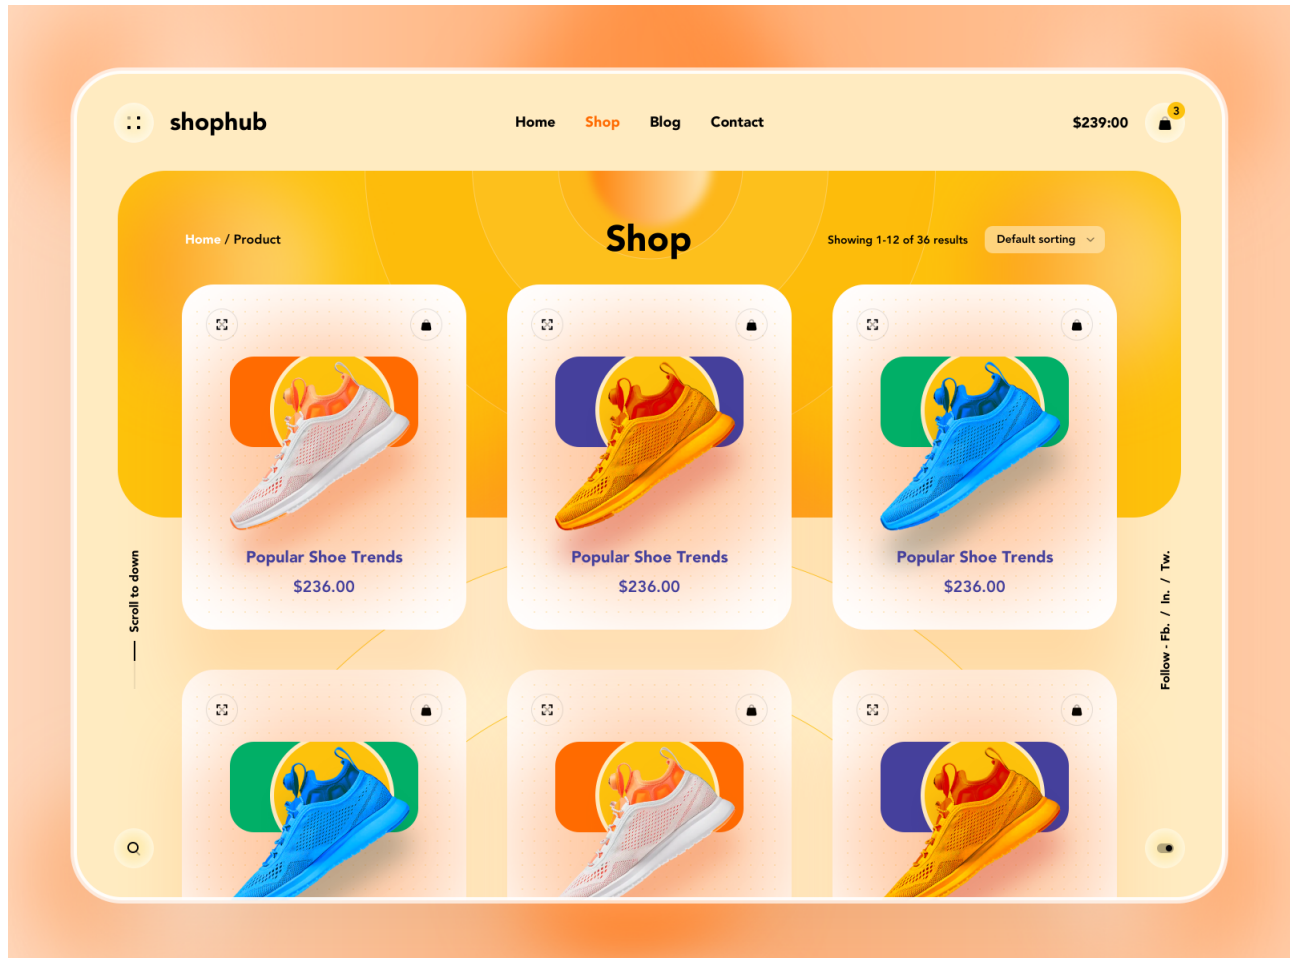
shophub

Home Shop Blog Contact

$239:00 3

Home / Product

Shop

Showing 1-12 of 36 results

Default sorting

Popular Shoe Trends
$236.00

Popular Shoe Trends
$236.00

Popular Shoe Trends
$236.00

Scroll to down

Follow - Fb. / In. / Tw.